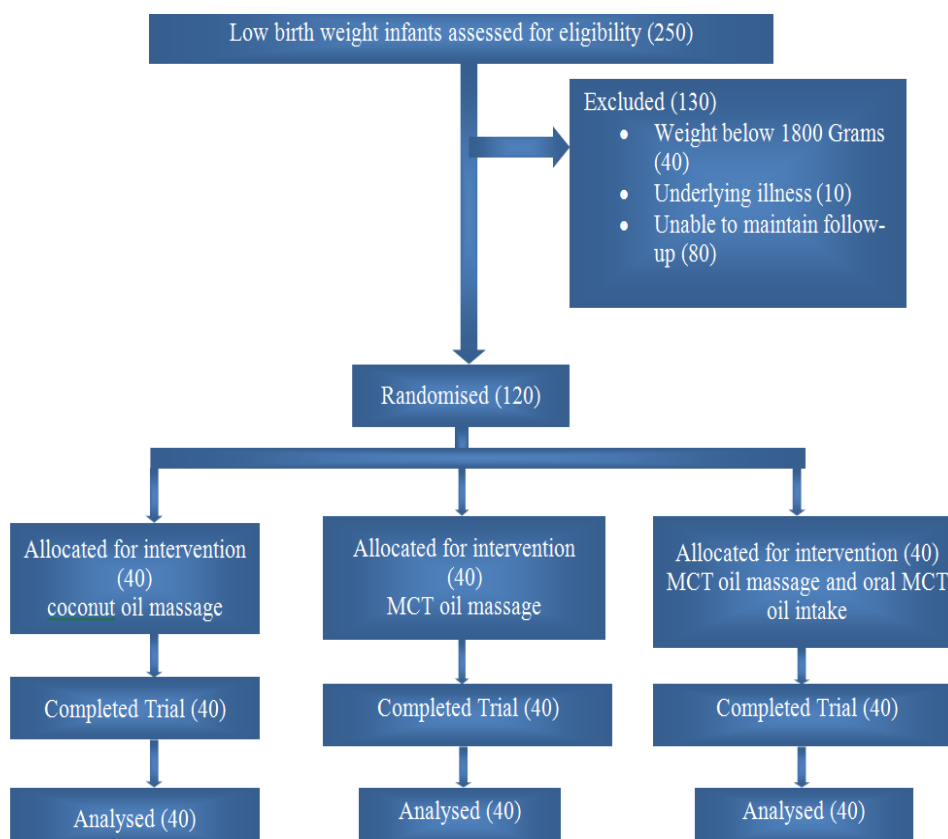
Low birth weight infants assessed for eligibility (250)

Excluded (130)
- Weight below 1800 Grams (40)
- Underlying illness (10)
- Unable to maintain follow-up (80)

Randomised (120)

Allocated for intervention (40) coconut oil massage

Completed Trial (40)

Analysed (40)

Allocated for intervention (40) MCT oil massage

Completed Trial (40)

Analysed (40)

Allocated for intervention (40) MCT oil massage and oral MCT oil intake

Completed Trial (40)

Analysed (40)